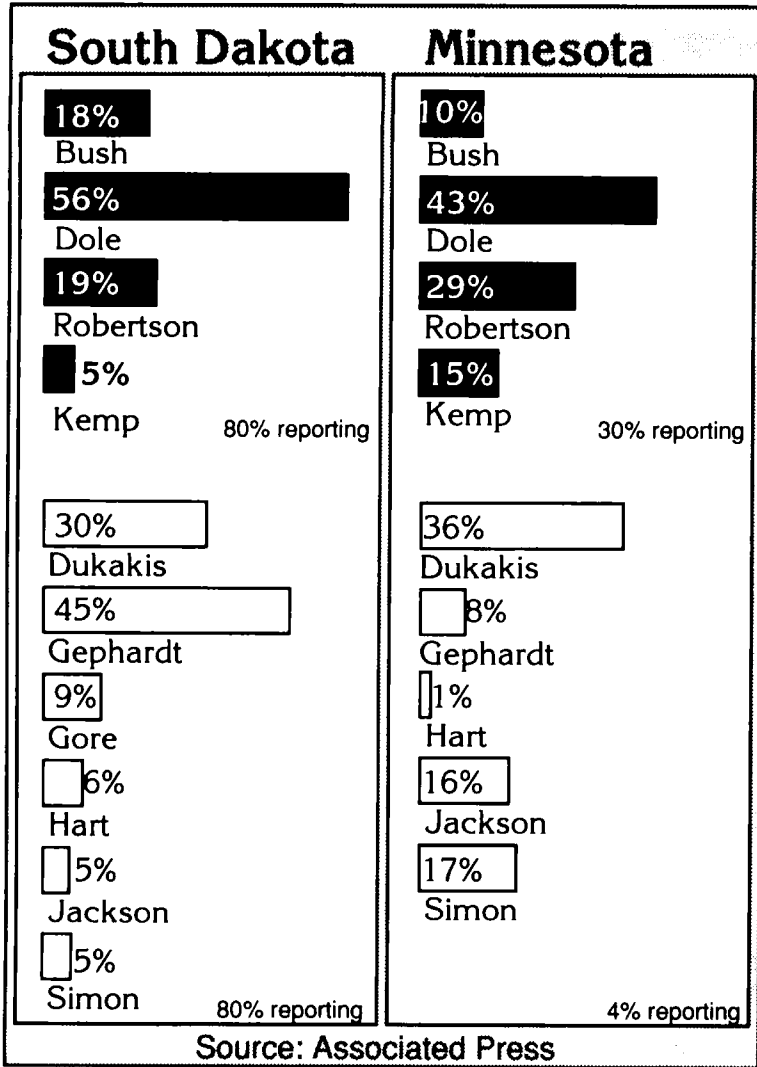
South Dakota

18%
Bush
56%
Dole
19%
Robertson
5%
Kemp
80% reporting

30%
Dukakis
45%
Gephardt
9%
Gore
6%
Hart
5%
Jackson
5%
Simon
80% reporting

Minnesota

10%
Bush
43%
Dole
29%
Robertson
15%
Kemp
30% reporting

36%
Dukakis
8%
Gephardt
1%
Hart
16%
Jackson
17%
Simon
4% reporting

Source: Associated Press